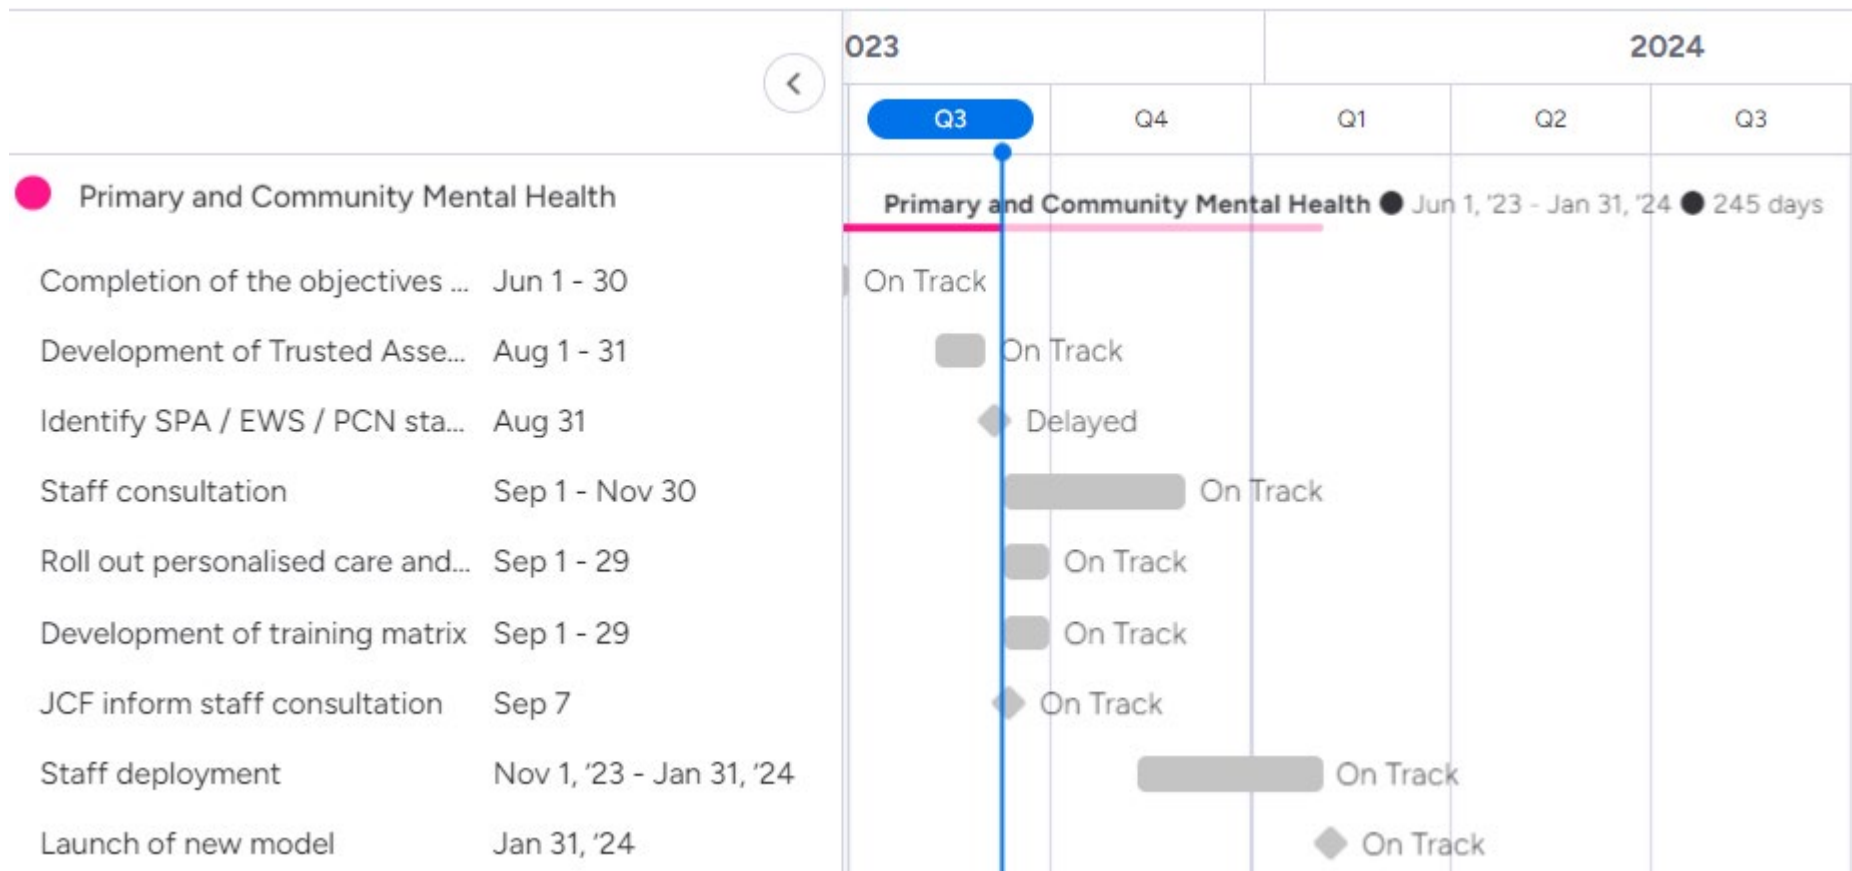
023

2024

Q3 | Q4 | Q1 | Q2 | Q3

Primary and Community Mental Health

Primary and Community Mental Health ● Jun 1, '23 - Jan 31, '24 ● 245 days

| | | |
|---|---|---|
| Completion of the objectives ... | Jun 1 - 30 | On Track |
| Development of Trusted Asse... | Aug 1 - 31 | On Track |
| Identify SPA / EWS / PCN sta... | Aug 31 | Delayed |
| Staff consultation | Sep 1 - Nov 30 | On Track |
| Roll out personalised care and... | Sep 1 - 29 | On Track |
| Development of training matrix | Sep 1 - 29 | On Track |
| JCF inform staff consultation | Sep 7 | On Track |
| Staff deployment | Nov 1, '23 - Jan 31, '24 | On Track |
| Launch of new model | Jan 31, '24 | On Track |